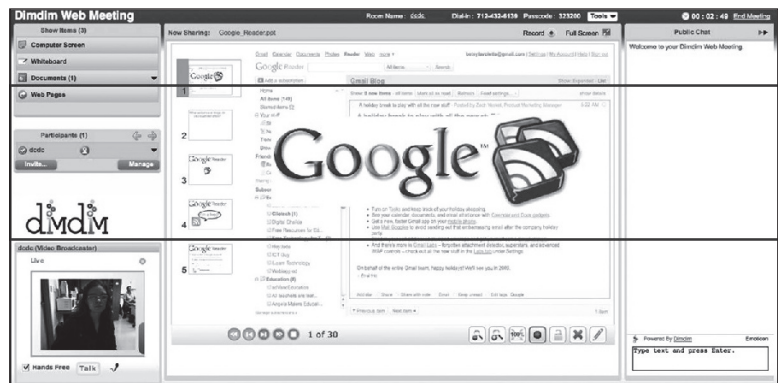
Dimdim Web Meeting

Room Name: dsds Dial-in: 713-432-6139 Passcode: 323200 Tools

00 : 02 : 49 End Meeting

Show Items (3)

Computer Screen

Whiteboard

Documents (1)

Web Pages

Participants (1)

dcdc

Invite... Manage

dimdim

dcdc (Video Broadcaster)

Live

Hands Free Talk

Now Sharing: Google_Reader.ppt

Record Full Screen

1

2

3

4

5

Google Reader

Gmail Blog

Google

1 of 30

Public Chat

Welcome to your Dimdim Web Meeting.

Powered By Dimdim Emoticon

Type text and press Enter.